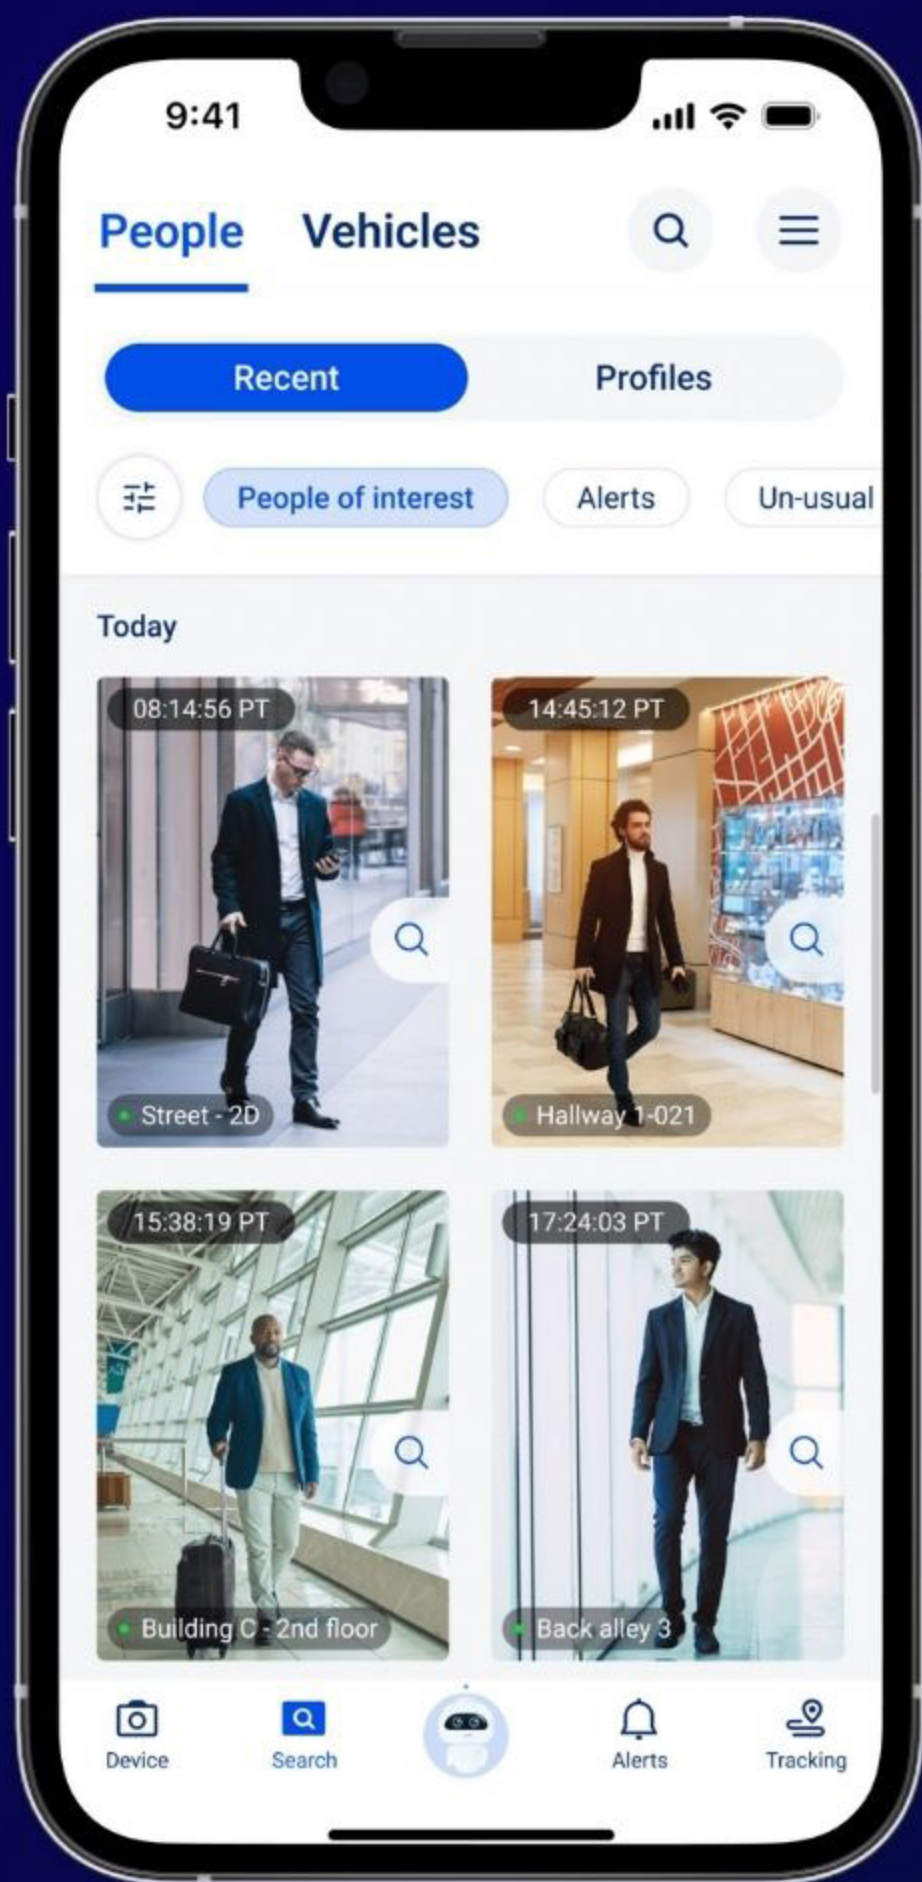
9:41

People Vehicles

Recent Profiles

People of interest Alerts Un-usual

Today

08:14:56 PT
Street - 2D

14:45:12 PT
Hallway 1-021

15:38:19 PT
Building C - 2nd floor

17:24:03 PT
Back alley 3

Device Search Alerts Tracking